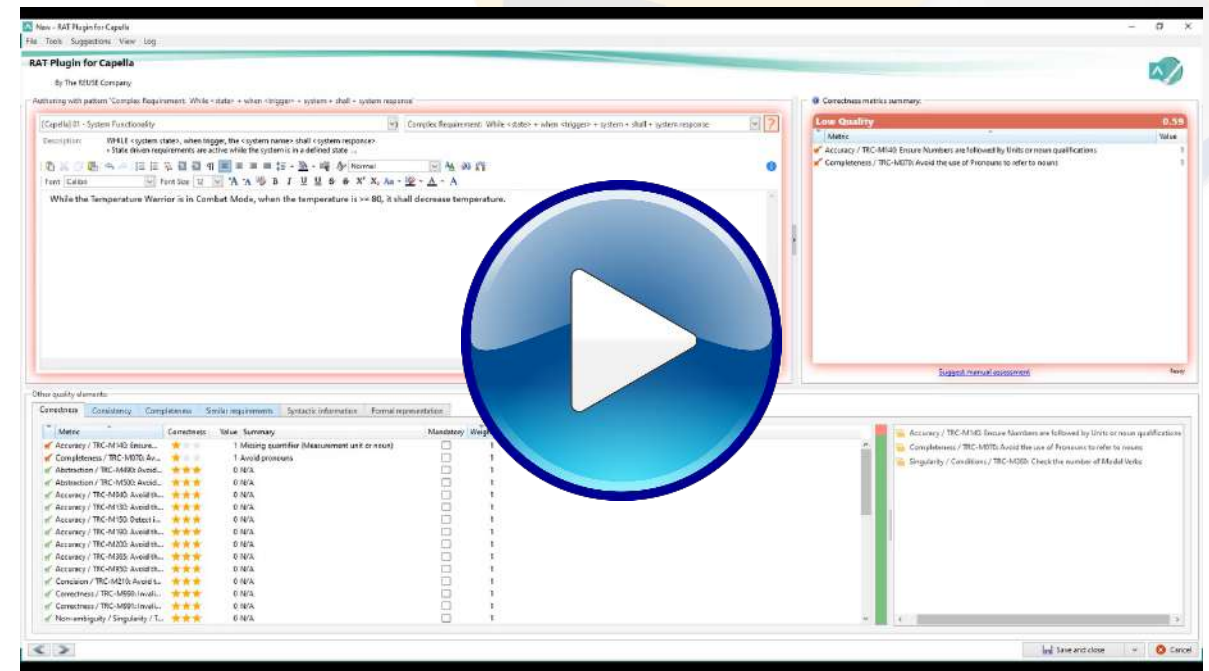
New - RAT Plugin for Capella

File Tools Suggestions View Log

RAT Plugin for Capella

By The REUSE Company

Authoring with pattern 'Complex Requirement: While <state> + when <trigger> + system + shall + system response'

[Capella] 01 - System Functionality

Complex Requirement: While <state> + when <trigger> + system + shall + system response

Description: WHILE <system state>, when trigger, the <system name> shall <system responce>
• State driven requirements are active while the system is in a defined state ...

Normal

Font Calibri Font Size 12

While the Temperature Warrior is in Combat Mode, when the temperature is >= 80, it shall decrease temperature.

Correctness metrics summary:

Low Quality 0.59

| Metric | Value |
|---|---|
| Accuracy / TRC-M140: Ensure Numbers are followed by Units or noun qualifications | 1 |
| Completeness / TRC-M070: Avoid the use of Pronouns to refer to nouns | 1 |

Suggest manual assessment

Fuzzy

Other quality elements:

Correctness Consistency Completeness Similar requirements Syntactic information Formal representation

| Metric | Correctness | Value | Summary | Mandatory | Weight |
|---|---|---|---|---|---|
| Accuracy / TRC-M140: Ensure... | | 1 | Missing quantifier (Measurement unit or noun) | | 1 |
| Completeness / TRC-M070: Av... | | 1 | Avoid pronouns | | 1 |
| Abstraction / TRC-M490: Avoid... | | 0 | N/A | | 1 |
| Abstraction / TRC-M500: Avoid... | | 0 | N/A | | 1 |
| Accuracy / TRC-M040: Avoid th... | | 0 | N/A | | 1 |
| Accuracy / TRC-M130: Avoid th... | | 0 | N/A | | 1 |
| Accuracy / TRC-M150: Detect i... | | 0 | N/A | | 1 |
| Accuracy / TRC-M190: Avoid th... | | 0 | N/A | | 1 |
| Accuracy / TRC-M200: Avoid th... | | 0 | N/A | | 1 |
| Accuracy / TRC-M303: Avoid th... | | 0 | N/A | | 1 |
| Accuracy / TRC-M850: Avoid th... | | 0 | N/A | | 1 |
| Concision / TRC-M210: Avoid t... | | 0 | N/A | | 1 |
| Correctness / TRC-M990: Invali... | | 0 | N/A | | 1 |
| Correctness / TRC-M991: Invali... | | 0 | N/A | | 1 |
| Non-ambiguity / Singularity / T... | | 0 | N/A | | 1 |

Accuracy / TRC-M140: Ensure Numbers are followed by Units or noun qualifications
Completeness / TRC-M070: Avoid the use of Pronouns to refer to nouns
Singularity / Conditions / TRC-M080: Check the number of Modal Verbs

Save and close

Cancel